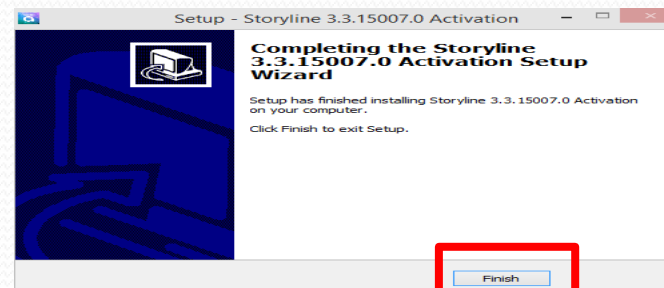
Setup - Storyline 3.3.15007.0 Activation

Completing the Storyline 3.3.15007.0 Activation Setup Wizard

Setup has finished installing Storyline 3.3.15007.0 Activation on your computer.

Click Finish to exit Setup.

Finish